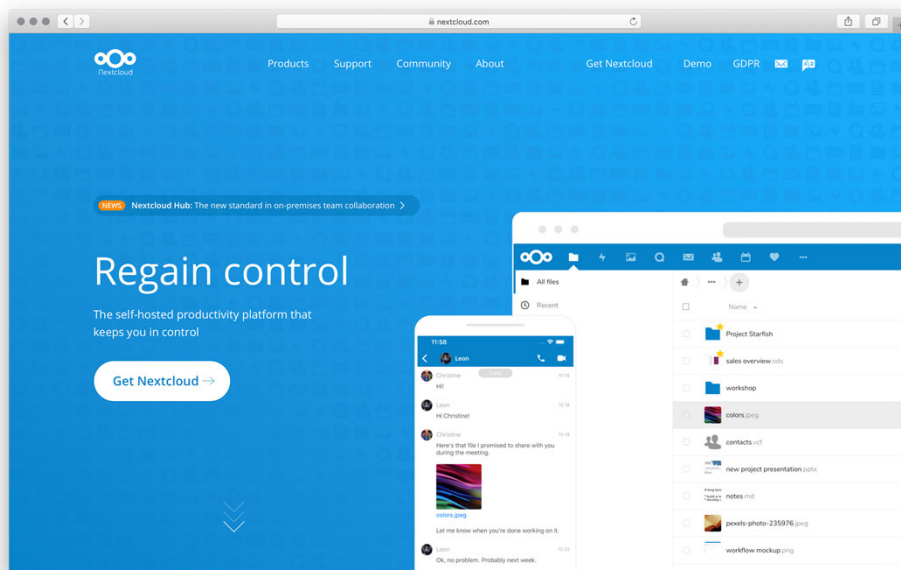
nextcloud.com

Nextcloud

Products Support Community About Get Nextcloud Demo GDPR

NEWS Nextcloud Hub: The new standard in on-premises team collaboration

Regain control

The self-hosted productivity platform that keeps you in control

Get Nextcloud →

11:58

Leon

Christine 10:18
Hi!

Leon 10:18
Hi Christine!

Christine 10:18
Here's that file I promised to share with you during the meeting.

colors.jpeg

Let me know when you're done working on it.

Leon 10:20
Ok, no problem. Probably next week.

All files

Recent

Name

Project Starfish

sales overview.ods

workshop

colors.jpeg

contacts.vcf

new project presentation.pptx

notes.md

pexels-photo-235976.jpeg

workflow mockup.png